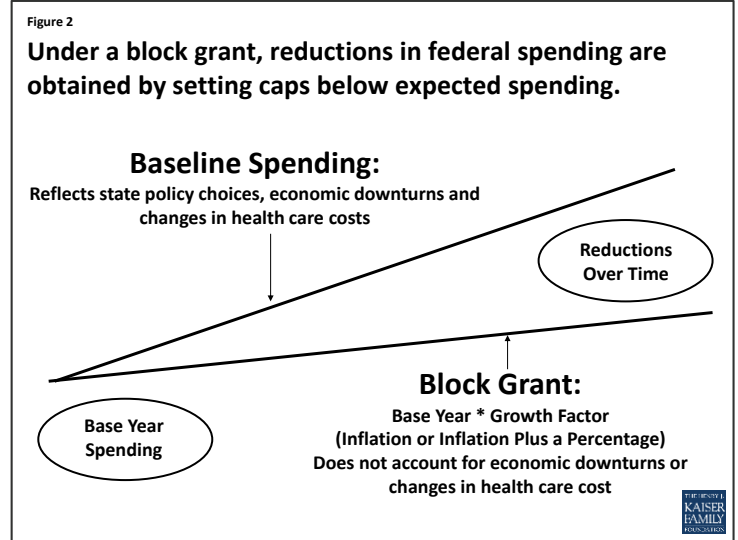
Figure 2

Under a block grant, reductions in federal spending are obtained by setting caps below expected spending.

Baseline Spending:

Reflects state policy choices, economic downturns and changes in health care costs

Reductions Over Time

Base Year Spending

Block Grant:

Base Year * Growth Factor
(Inflation or Inflation Plus a Percentage)
Does not account for economic downturns or changes in health care cost

THE HENRY J. KAISER FAMILY FOUNDATION